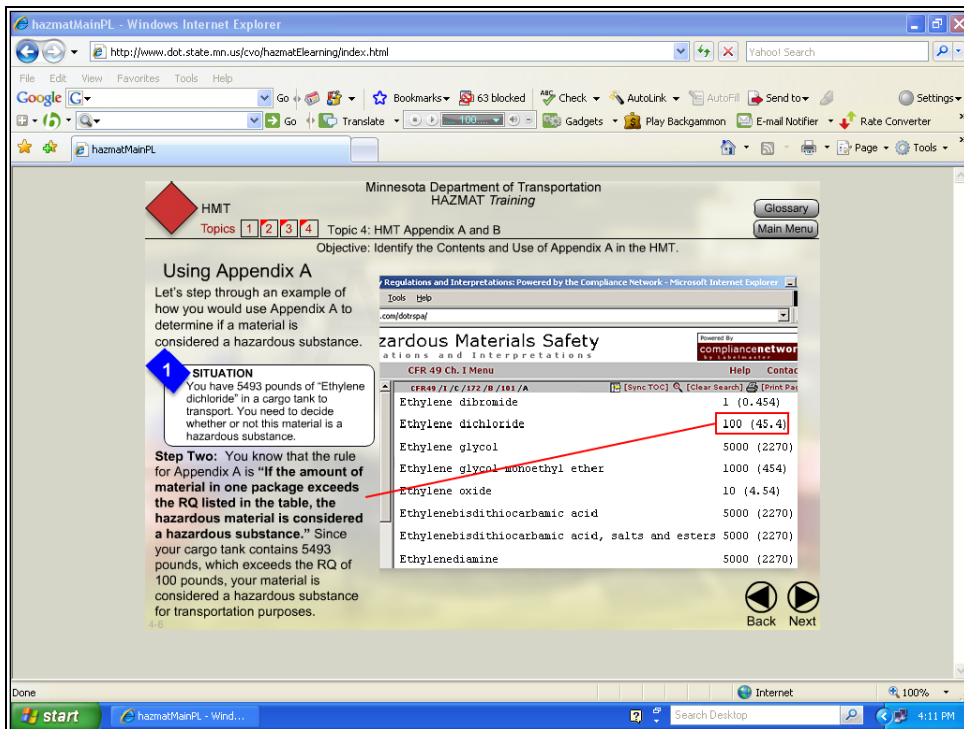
hazmatMainPL - Windows Internet Explorer

http://www.dot.state.mn.us/cvo/hazmatElearning/index.html

Yahoo! Search

File Edit View Favorites Tools Help

Google G Go Bookmarks 63 blocked Check AutoLink AutoFill Send to Settings

Go Translate Gadgets Play Backgammon E-mail Notifier Rate Converter

hazmatMainPL

Page Tools

Minnesota Department of Transportation
HAZMAT Training

HMT

Topics 1 2 3 4 Topic 4: HMT Appendix A and B

Glossary

Main Menu

Objective: Identify the Contents and Use of Appendix A in the HMT.

Using Appendix A

Let's step through an example of how you would use Appendix A to determine if a material is considered a hazardous substance.

1

SITUATION

You have 5493 pounds of "Ethylene dichloride" in a cargo tank to transport. You need to decide whether or not this material is a hazardous substance.

Step Two: You know that the rule for Appendix A is "If the amount of material in one package exceeds the RQ listed in the table, the hazardous material is considered a hazardous substance." Since your cargo tank contains 5493 pounds, which exceeds the RQ of 100 pounds, your material is considered a hazardous substance for transportation purposes.

4-6

Regulations and Interpretations: Powered by the Compliance Network - Microsoft Internet Explorer

Tools Help

.com/dotrspa/

zardous Materials Safety
ations and Interpretations

Powered By
compliancenetwo
by Labelmaster

CFR 49 Ch. I Menu

Help Contac

CFR49 /I /C /172 /B /101 /A

[Sync TOC] [Clear Search] [Print Pa

| | |
|---|---|
| Ethylene dibromide | 1 (0.454) |
| Ethylene dichloride | 100 (45.4) |
| Ethylene glycol | 5000 (2270) |
| Ethylene glycol monoethyl ether | 1000 (454) |
| Ethylene oxide | 10 (4.54) |
| Ethylenebisdithiocarbamic acid | 5000 (2270) |
| Ethylenebisdithiocarbamic acid, salts and esters | 5000 (2270) |
| Ethylenediamine | 5000 (2270) |

Back Next

Done

Internet

100%

start

hazmatMainPL - Wind...

Search Desktop

4:11 PM